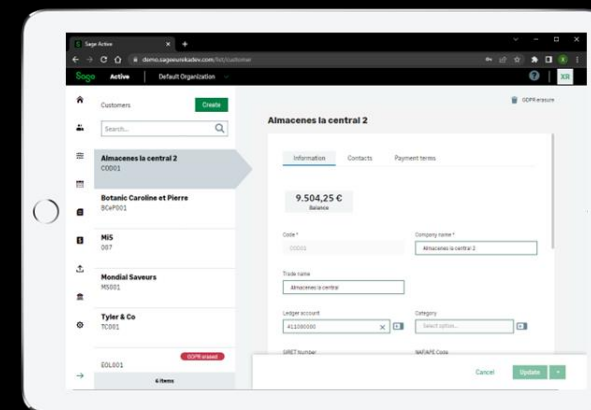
Sage Active
demo.sageeurokadev.com/list/customer
Sage Active Default Organization
XR

Customers Create
Search...

Almacenes la central 2
C0D01

Botanic Caroline et Pierre
BCeP001

MiS
007

Mondial Saveurs
MS001

Tyler & Co
TC001

GDPR erased
EOL001

6 items

GDPR erasure

Almacenes la central 2

Information Contacts Payment terms

9.504,25 €
Balance

Code *
C0D01

Company name *
Almacenes la central 2

Trade name
Almacenes la central

Ledger account
411000000

Category
Select option...

SIRET Number

NAF/APE Code

Cancel Update